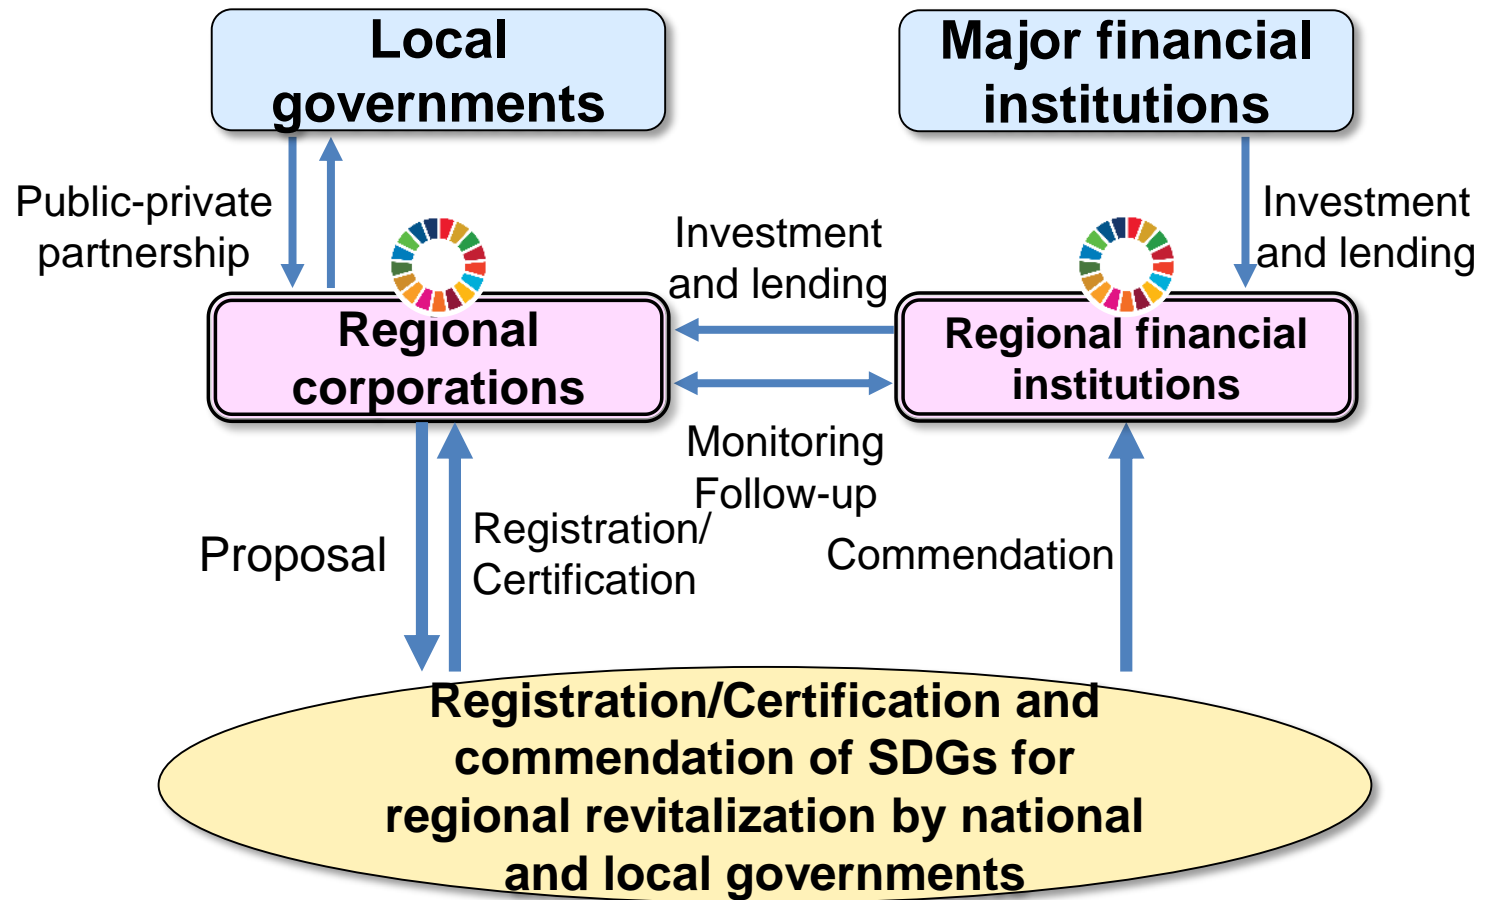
Local governments

Major financial institutions

Public-private partnership

Investment and lending

Investment and lending

Regional corporations

Regional financial institutions

Monitoring Follow-up

Proposal

Registration/ Certification

Commendation

Registration/Certification and commendation of SDGs for regional revitalization by national and local governments